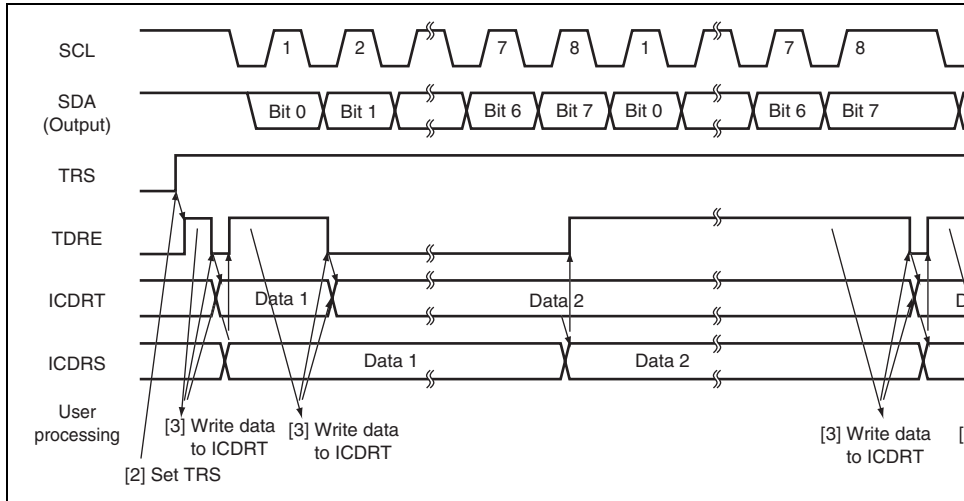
SCL
1
2
7
8
1
7
8

SDA (Output)
Bit 0
Bit 1
Bit 6
Bit 7
Bit 0
Bit 6
Bit 7

TRS

TDRE

ICDRT
Data 1
Data 2
D

ICDRS
Data 1
Data 2

User processing
[3] Write data to ICDRT
[3] Write data to ICDRT
[3] Write data to ICDRT
[
[2] Set TRS